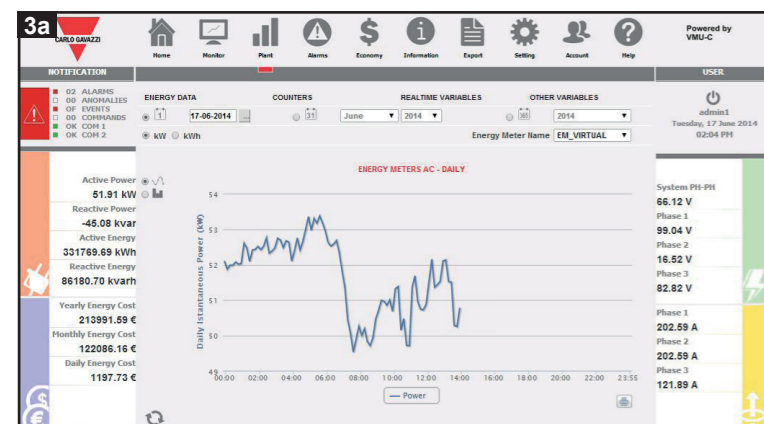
3a

CARLO GAVAZZI

Home Monitor Plant Alarms Economy Information Export Setting Account Help

Powered by VMU-C

NOTIFICATION

02 ALARMS
00 ANOMALIES
OF EVENTS
00 COMMANDS
OK COM 1
OK COM 2

ENERGY DATA COUNTERS REALTIME VARIABLES OTHER VARIABLES

1 17-06-2014 31 June 2014 2014

kW kWh Energy Meter Name EM_VIRTUAL

USER

admin1
Tuesday, 17 June 2014
02:04 PM

Active Power
51.91 kW
Reactive Power
-45.08 kvar
Active Energy
331769.69 kWh
Reactive Energy
86180.70 kvarh

Yearly Energy Cost
213991.59 €
Monthly Energy Cost
122086.16 €
Daily Energy Cost
1197.73 €

ENERGY METERS AC - DAILY

Daily Instantaneous Power (kW)

54
53
52
51
50
49

00:00 02:00 04:00 06:00 08:00 10:00 12:00 14:00 16:00 18:00 20:00 22:00 23:55

— Power

System PH-PH
66.12 V
Phase 1
99.04 V
Phase 2
16.52 V
Phase 3
82.82 V

Phase 1
202.59 A
Phase 2
202.59 A
Phase 3
121.89 A